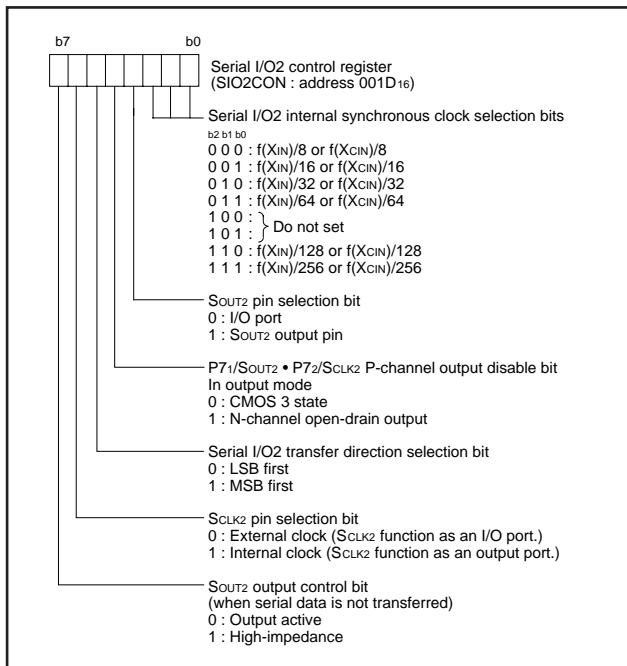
b7 b0

Serial I/O2 control register
(SIO2CON : address 001D$_{16}$)

Serial I/O2 internal synchronous clock selection bits
b2 b1 b0
0 0 0 : f(X$_{IN}$)/8 or f(X$_{CIN}$)/8
0 0 1 : f(X$_{IN}$)/16 or f(X$_{CIN}$)/16
0 1 0 : f(X$_{IN}$)/32 or f(X$_{CIN}$)/32
0 1 1 : f(X$_{IN}$)/64 or f(X$_{CIN}$)/64
1 0 0 :
1 0 1 : Do not set
1 1 0 : f(X$_{IN}$)/128 or f(X$_{CIN}$)/128
1 1 1 : f(X$_{IN}$)/256 or f(X$_{CIN}$)/256

S$_{OUT2}$ pin selection bit
0 : I/O port
1 : S$_{OUT2}$ output pin

P7$_1$/S$_{OUT2}$ • P7$_2$/S$_{CLK2}$ P-channel output disable bit
In output mode
0 : CMOS 3 state
1 : N-channel open-drain output

Serial I/O2 transfer direction selection bit
0 : LSB first
1 : MSB first

S$_{CLK2}$ pin selection bit
0 : External clock (S$_{CLK2}$ function as an I/O port.)
1 : Internal clock (S$_{CLK2}$ function as an output port.)

S$_{OUT2}$ output control bit
(when serial data is not transferred)
0 : Output active
1 : High-impedance